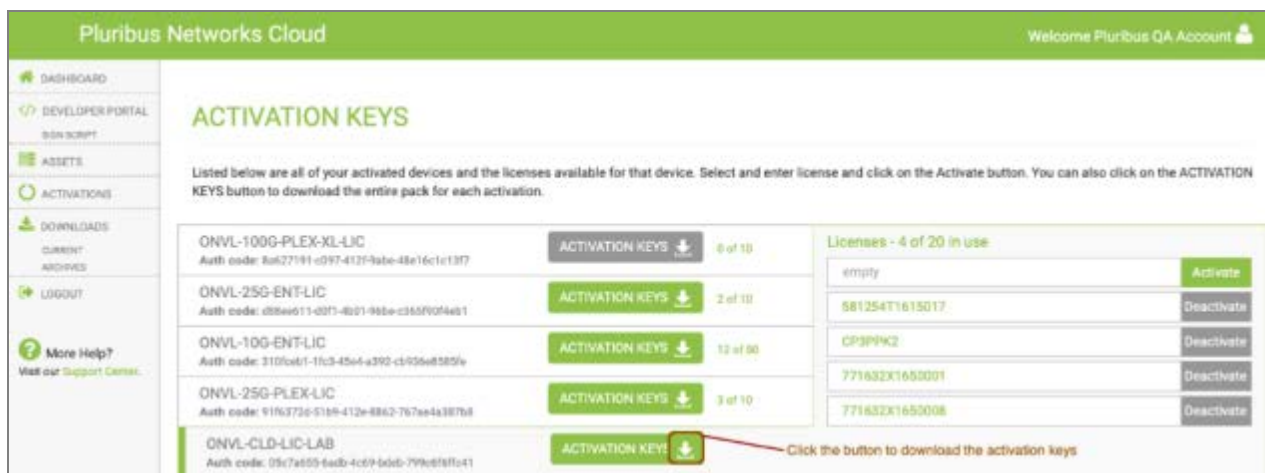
Pluribus Networks Cloud

Welcome Pluribus QA Account

DASHBOARD

DEVELOPER PORTAL

SIGN SCRIPT

ASSETS

ACTIVATIONS

DOWNLOADS

CURRENT

ARCHIVES

LOGOUT

More Help?

Visit our Support Center.

ACTIVATION KEYS

Listed below are all of your activated devices and the licenses available for that device. Select and enter license and click on the Activate button. You can also click on the ACTIVATION KEYS button to download the entire pack for each activation.

ONVL-100G-PLEX-XL-LIC
Auth code: 8a627191-c097-412f-9abe-48e16c1c13f7
ACTIVATION KEYS
0 of 10

ONVL-25G-ENT-LIC
Auth code: d88ee611-d0f1-4b01-96be-c365f90f4eb1
ACTIVATION KEYS
2 of 10

ONVL-10G-ENT-LIC
Auth code: 310fceb1-1fc3-45e4-a392-cb936e8585fe
ACTIVATION KEYS
12 of 50

ONVL-25G-PLEX-LIC
Auth code: 91f6372d-51b9-412e-8862-767ae4a387b8
ACTIVATION KEYS
3 of 10

ONVL-CLD-LIC-LAB
Auth code: 05c7a655-6adb-4c69-b0eb-799c6f6ffc41
ACTIVATION KEYS

Licenses - 4 of 20 in use

empty
Activate

581254T1615017
Deactivate

CP3PPK2
Deactivate

771632X1650001
Deactivate

771632X1650008
Deactivate

Click the button to download the activation keys